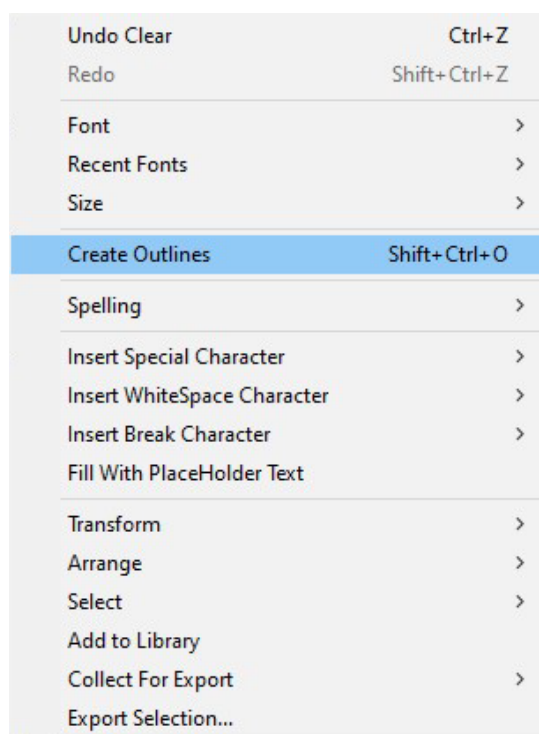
Undo Clear Ctrl+Z
Redo Shift+Ctrl+Z

Font >
Recent Fonts >
Size >

Create Outlines Shift+Ctrl+O

Spelling >

Insert Special Character >
Insert WhiteSpace Character >
Insert Break Character >
Fill With PlaceHolder Text

Transform >
Arrange >
Select >
Add to Library
Collect For Export >
Export Selection...